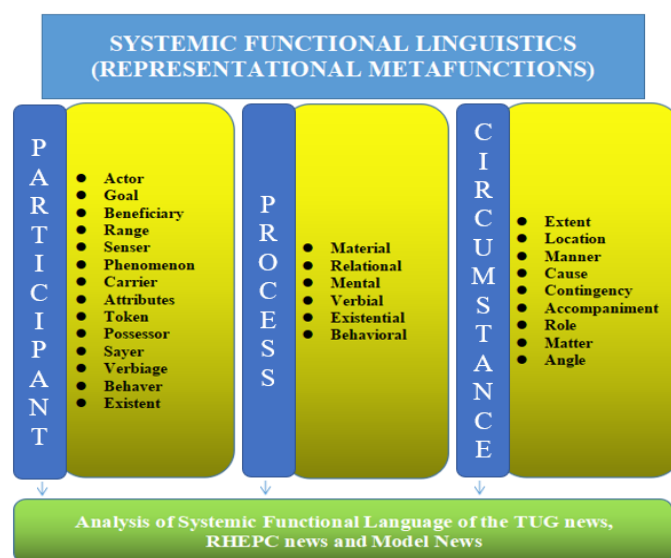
SYSTEMIC FUNCTIONAL LINGUISTICS
(REPRESENTATIONAL METAFUNCTIONS)

P
A
R
T
I
C
I
P
A
N
T

- Actor
- Goal
- Beneficiary
- Range
- Senser
- Phenomenon
- Carrier
- Attributes
- Token
- Possessor
- Sayer
- Verbiage
- Behaver
- Existent

P
R
O
C
E
S
S

- Material
- Relational
- Mental
- Verbial
- Existential
- Behavioral

C
I
R
C
U
M
S
T
A
N
C
E

- Extent
- Location
- Manner
- Cause
- Contingency
- Accompaniment
- Role
- Matter
- Angle

Analysis of Systemic Functional Language of the TUG news, RHEPC news and Model News